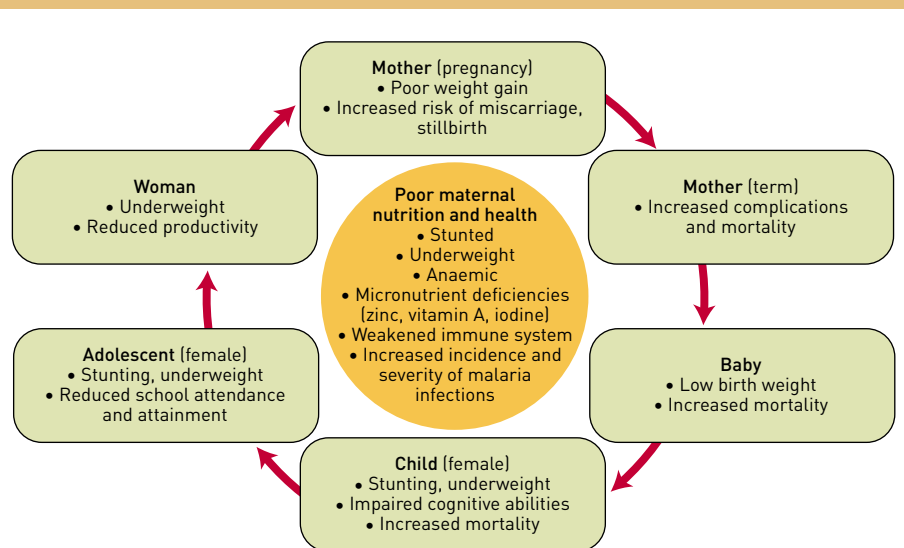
Mother (pregnancy)
• Poor weight gain
• Increased risk of miscarriage, stillbirth

Mother (term)
• Increased complications and mortality

Baby
• Low birth weight
• Increased mortality

Child (female)
• Stunting, underweight
• Impaired cognitive abilities
• Increased mortality

Adolescent (female)
• Stunting, underweight
• Reduced school attendance and attainment

Woman
• Underweight
• Reduced productivity

Poor maternal nutrition and health
• Stunted
• Underweight
• Anaemic
• Micronutrient deficiencies (zinc, vitamin A, iodine)
• Weakened immune system
• Increased incidence and severity of malaria infections